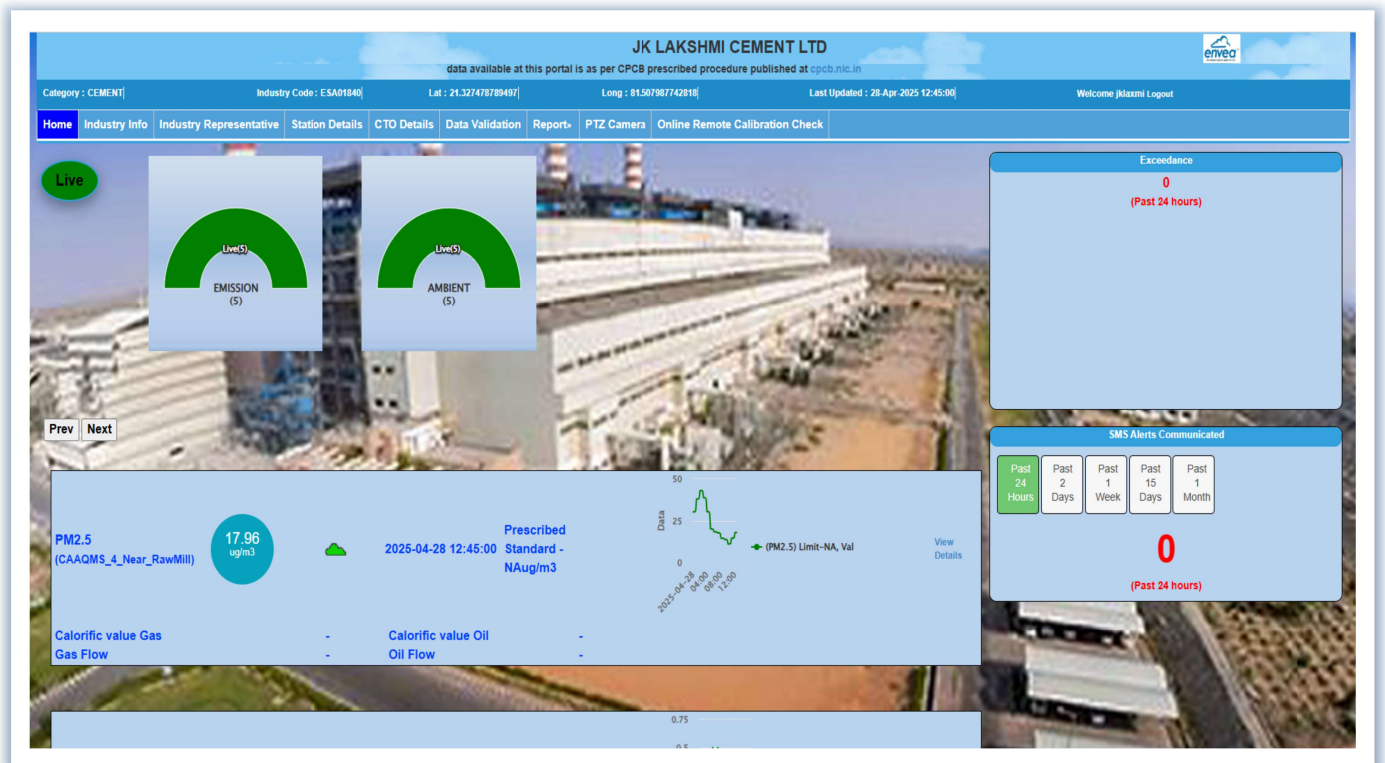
JK LAKSHMI CEMENT LTD
data available at this portal is as per CPCB prescribed procedure published at cpcb.nic.in

envea

Category : CEMENT | Industry Code : ESA01840 | Lat : 21.327478789497 | Long : 81.507987742818 | Last Updated : 28-Apr-2025 12:45:00 | Welcome jklaxmi Logout

Home | Industry Info | Industry Representative | Station Details | CTO Details | Data Validation | Report | PTZ Camera | Online Remote Calibration Check

Live

Live(5)
EMISSION
(5)

Live(5)
AMBIENT
(5)

Prev Next

Exceedance
0
(Past 24 hours)

SMS Alerts Communicated
Past 24 Hours | Past 2 Days | Past 1 Week | Past 15 Days | Past 1 Month
0
(Past 24 hours)

PM2.5
(CAAQMS_4_Near_RawMill)
17.96
ug/m3
2025-04-28 12:45:00
Prescribed Standard - NAug/m3
50
25
0
Data
2025-04-28
04:00
08:00
12:00
(PM2.5) Limit-NA, Val
View Details

Calorific value Gas -
Gas Flow -
Calorific value Oil -
Oil Flow -

0.75
0.5